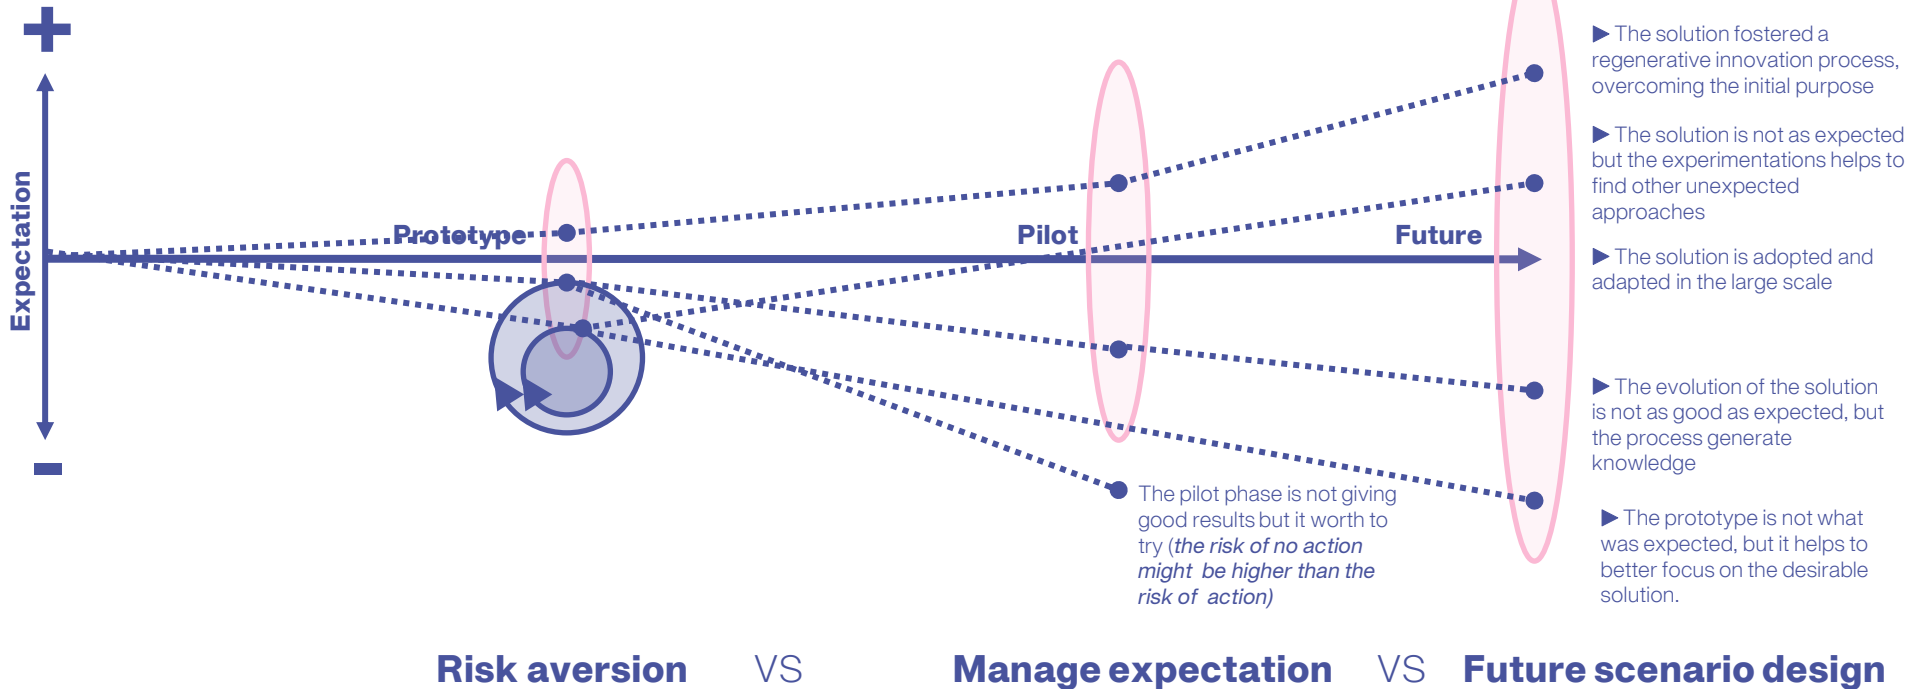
+

Expectation

-

Prototype

Pilot

Future

▶ The solution fostered a regenerative innovation process, overcoming the initial purpose

▶ The solution is not as expected but the experimentations helps to find other unexpected approaches

▶ The solution is adopted and adapted in the large scale

▶ The evolution of the solution is not as good as expected, but the process generate knowledge

The pilot phase is not giving good results but it worth to try (*the risk of no action might be higher than the risk of action)*

▶ The prototype is not what was expected, but it helps to better focus on the desirable solution.

Risk aversion VS Manage expectation VS Future scenario design